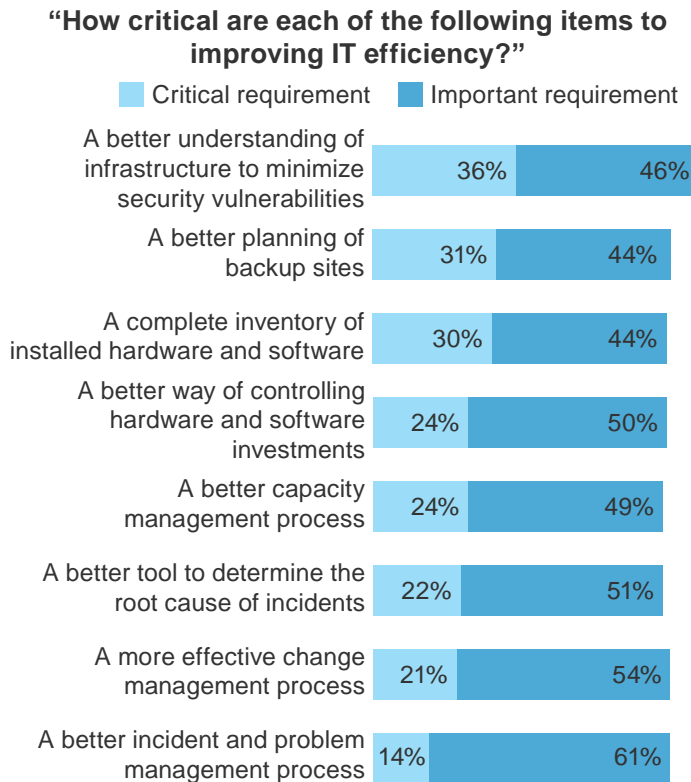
“How critical are each of the following items to improving IT efficiency?”

Critical requirement Important requirement

| | Critical requirement | Important requirement |
|---|---|---|
| A better understanding of infrastructure to minimize security vulnerabilities | 36% | 46% |
| A better planning of backup sites | 31% | 44% |
| A complete inventory of installed hardware and software | 30% | 44% |
| A better way of controlling hardware and software investments | 24% | 50% |
| A better capacity management process | 24% | 49% |
| A better tool to determine the root cause of incidents | 22% | 51% |
| A more effective change management process | 21% | 54% |
| A better incident and problem management process | 14% | 61% |